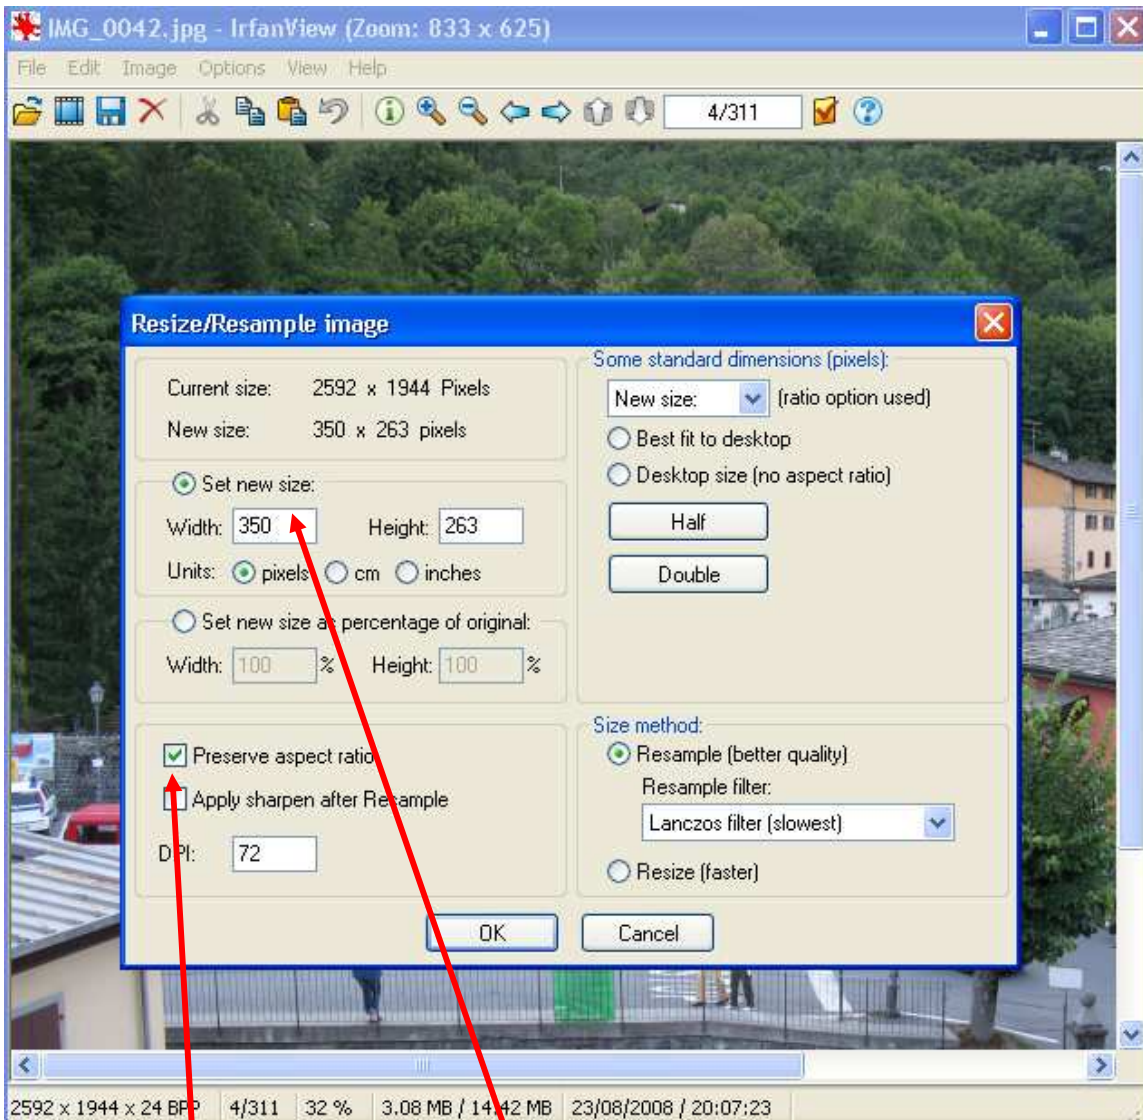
IMG_0042.jpg - IrfanView (Zoom: 833 x 625)
File Edit Image Options View Help
4/311

Resize/Resample image

Current size: 2592 x 1944 Pixels
New size: 350 x 263 pixels

Set new size:
Width: 350 Height: 263
Units: pixels cm inches

Set new size as percentage of original:
Width: 100 % Height: 100 %

Preserve aspect ratio
Apply sharpen after Resample
DPI: 72

Some standard dimensions (pixels):
New size: (ratio option used)
Best fit to desktop
Desktop size (no aspect ratio)
Half
Double

Size method:
Resample (better quality)
Resample filter:
Lanczos filter (slowest)
Resize (faster)

OK Cancel

2592 x 1944 x 24 BPP 4/311 32 % 3.08 MB / 14.42 MB 23/08/2008 / 20:07:23